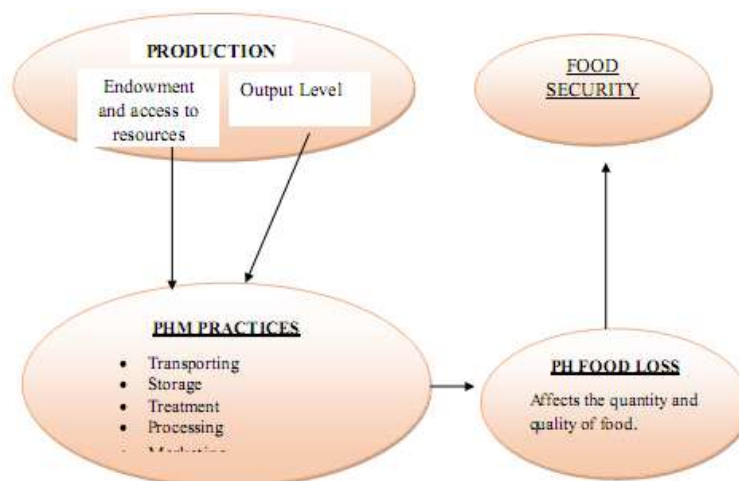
PRODUCTION

Endowment and access to resources

Output Level

FOOD SECURITY

PHM PRACTICES

- Transporting
- Storage
- Treatment
- Processing
- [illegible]

PH FOOD LOSS

Affects the quantity and quality of food.